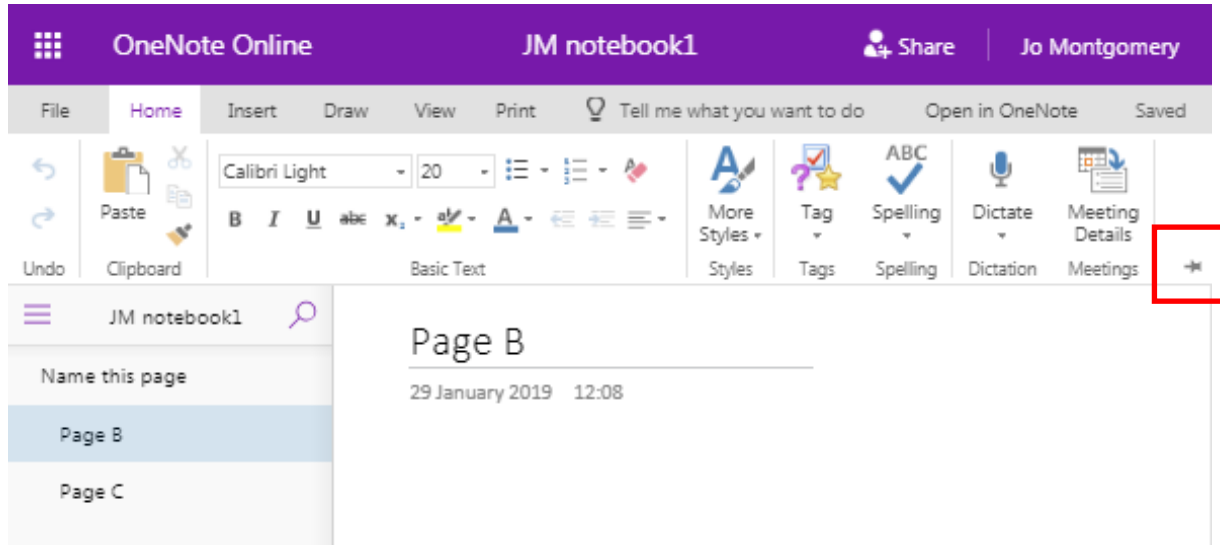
OneNote Online JM notebook1 Share Jo Montgomery

File Home Insert Draw View Print Tell me what you want to do Open in OneNote Saved

Paste
Calibri Light 20
B I U abc $x_2$ A
More Styles
Tag
ABC
Spelling
Dictate
Meeting Details

Undo Clipboard Basic Text Styles Tags Spelling Dictation Meetings

JM notebook1

Name this page

Page B

Page C

Page B

29 January 2019 12:08